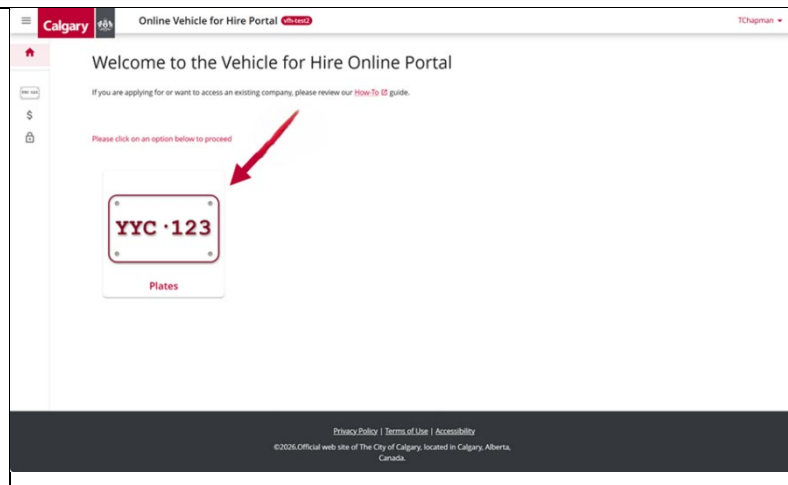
Calgary Online Vehicle for Hire Portal vfh-test2

TChapman

Welcome to the Vehicle for Hire Online Portal

If you are applying for or want to access an existing company, please review our How-To guide.

Please click on an option below to proceed

YYC·123

Plates

Privacy Policy | Terms of Use | Accessibility

©2026.Official web site of The City of Calgary, located in Calgary, Alberta, Canada.